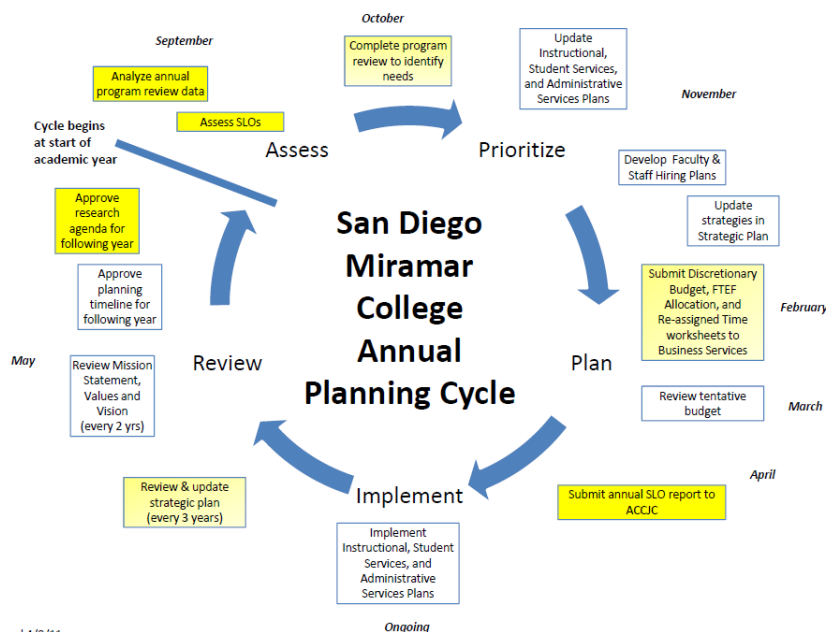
San Diego Miramar College Annual Planning Cycle

October

Complete program review to identify needs

Update Instructional, Student Services, and Administrative Services Plans

November

Prioritize

Develop Faculty & Staff Hiring Plans

Update strategies in Strategic Plan

Submit Discretionary Budget, FTEF Allocation, and Re-assigned Time worksheets to Business Services

February

Plan

Review tentative budget

March

April

Submit annual SLO report to ACCJC

Implement

Implement Instructional, Student Services, and Administrative Services Plans

Ongoing

Review & update strategic plan (every 3 years)

Review

May

Review Mission Statement, Values and Vision (every 2 yrs)

Approve planning timeline for following year

Approve research agenda for following year

Cycle begins at start of academic year

Assess

Assess SLOs

Analyze annual program review data

September

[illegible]